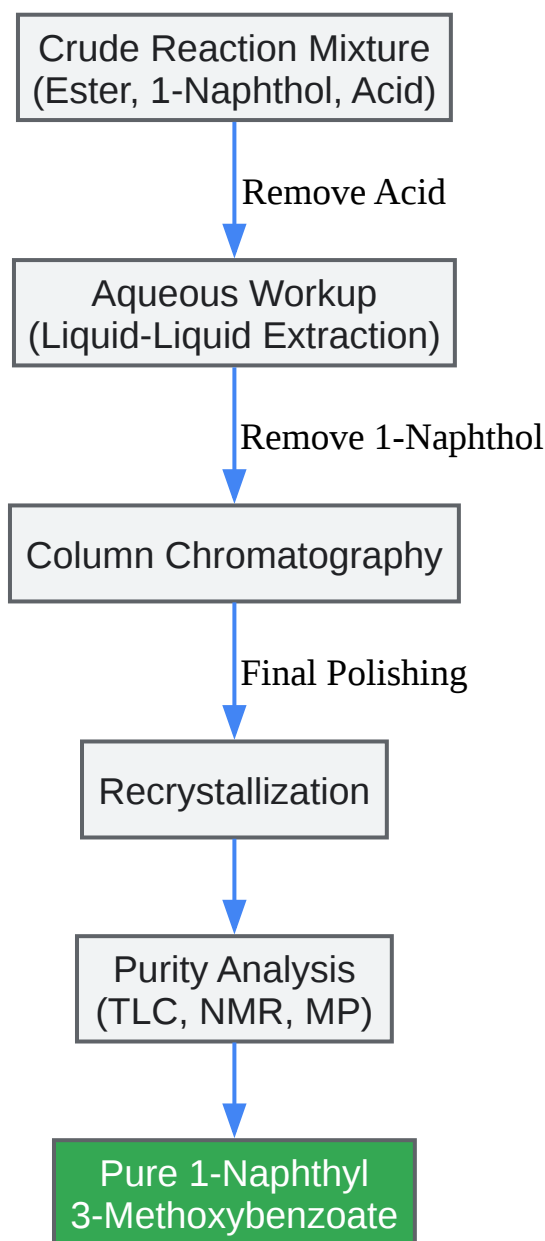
Crude Reaction Mixture
(Ester, 1-Naphthol, Acid)

Remove Acid

Aqueous Workup
(Liquid-Liquid Extraction)

Remove 1-Naphthol

Column Chromatography

Final Polishing

Recrystallization

Purity Analysis
(TLC, NMR, MP)

Pure 1-Naphthyl
3-Methoxybenzoate